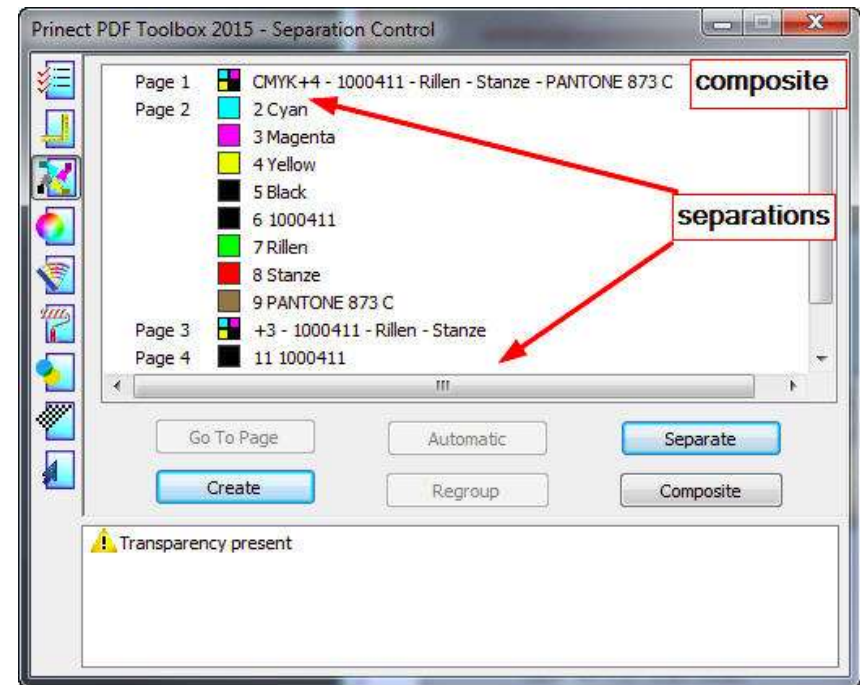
Prinect PDF Toolbox 2015 - Separation Control

Page 1 CMYK+4 - 1000411 - Rillen - Stanze - PANTONE 873 C
Page 2 2 Cyan
3 Magenta
4 Yellow
5 Black
6 1000411
7 Rillen
8 Stanze
9 PANTONE 873 C
Page 3 +3 - 1000411 - Rillen - Stanze
Page 4 11 1000411

composite

separations

Go To Page
Automatic
Separate
Create
Regroup
Composite

Transparency present